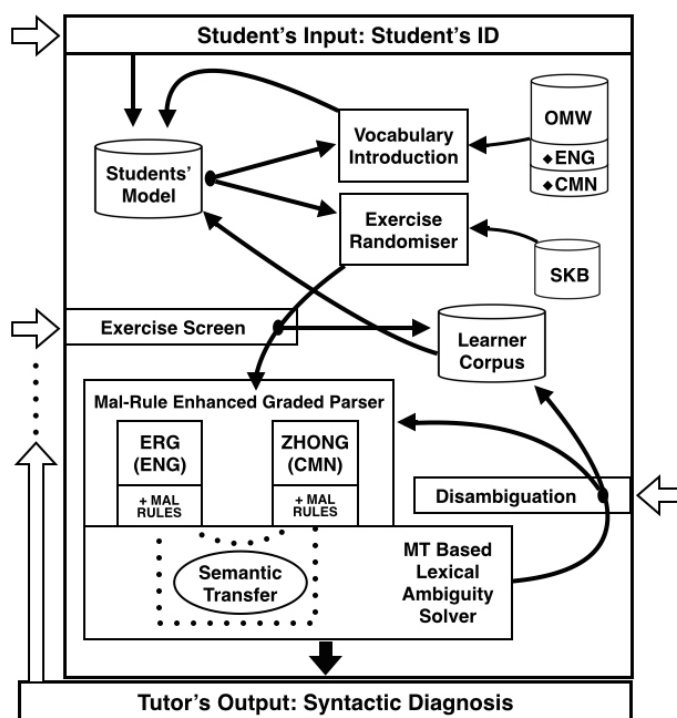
Student's Input: Student's ID

Students' Model

Vocabulary Introduction

OMW
◆ENG
◆CMN

Exercise Randomiser

SKB

Exercise Screen

Learner Corpus

Mal-Rule Enhanced Graded Parser

ERG (ENG)
+ MAL RULES

ZHONG (CMN)
+ MAL RULES

Disambiguation

Semantic Transfer

MT Based Lexical Ambiguity Solver

Tutor's Output: Syntactic Diagnosis